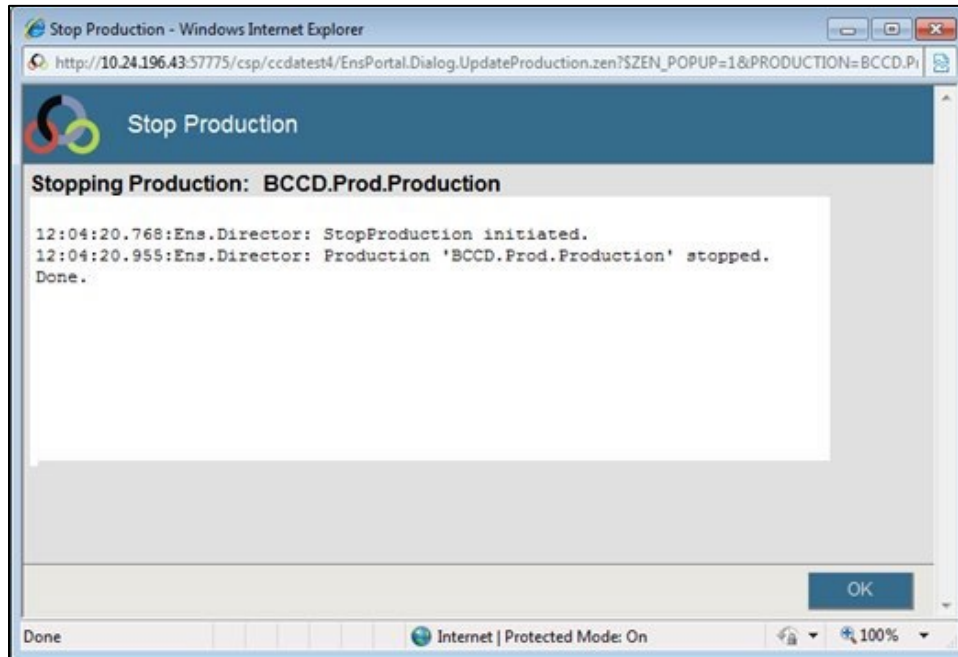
Stop Production - Windows Internet Explorer

http://10.24.196.43:57775/csp/ccdatest4/EnsPortal.Dialog.UpdateProduction.zen?$ZEN_POPUP=1&PRODUCTION=BCCD.P

Stop Production

Stopping Production: BCCD.Prod.Production

12:04:20.768:Ens.Director: StopProduction initiated.
12:04:20.955:Ens.Director: Production 'BCCD.Prod.Production' stopped.
Done.

OK

Done

Internet | Protected Mode: On

100%